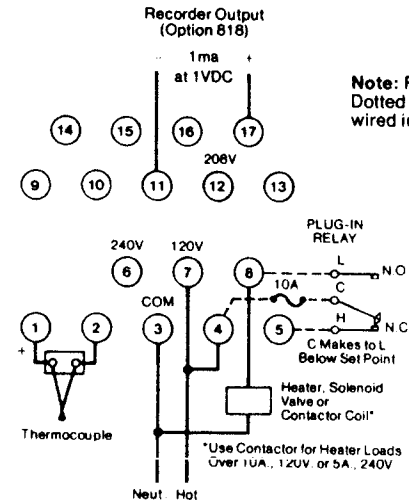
Recorder Output
(Option 818)

1ma
at 1VDC

- +

Note: F
Dotted
wired i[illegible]

14 15 16 17

208V

9 10 11 12 13

PLUG-IN
RELAY

240V 120V

6 7 8

L
N.O

COM

10A

C

+ 1 2 3 4 5

H
N.C

C Makes to L
Below Set Point

Heater, Solenoid
Valve or
Contactor Coil*

Thermocouple

*Use Contactor for Heater Loads
Over 10A., 120V, or 5A., 240V

Neut Hot